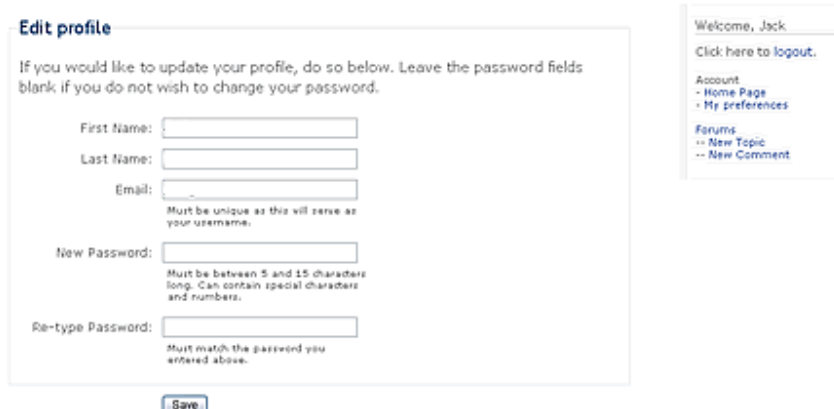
Edit profile

If you would like to update your profile, do so below. Leave the password fields blank if you do not wish to change your password.

First Name:

Last Name:

Email:

Must be unique as this will serve as your username.

New Password:

Must be between 5 and 15 characters long. Can contain special characters and numbers.

Re-type Password:

Must match the password you entered above.

Save

Welcome, Jack

Click here to logout.

Account
- Home Page
- My preferences

Forums
-- New Topic
-- New Comment